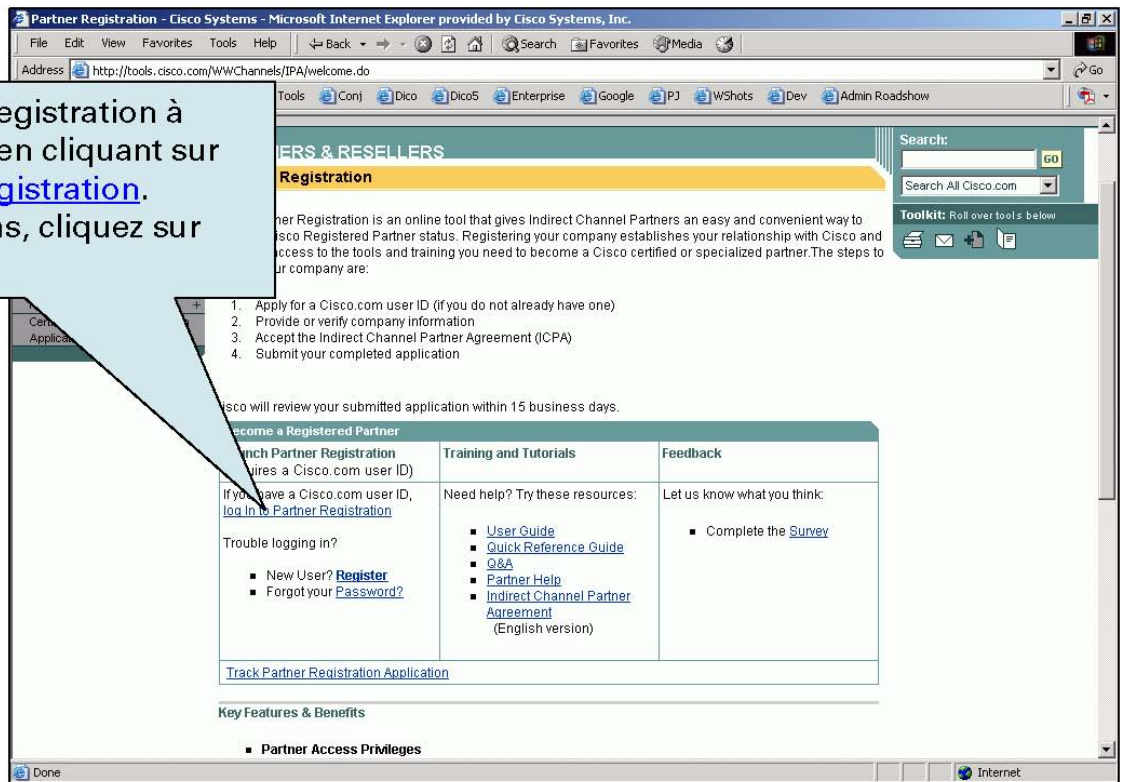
Partner Registration - Cisco Systems - Microsoft Internet Explorer provided by Cisco Systems, Inc.

File Edit View Favorites Tools Help ⇐Back Search Favorites Media

Address http://tools.cisco.com/WWChannels/IPA/welcome.do Go

Tools Conj Dico Dico5 Enterprise Google PJ WShots Dev Admin Roadshow

egistration à
en cliquant sur
gistration.
ns, cliquez sur

IERS & RESELLERS
Registration

ner Registration is an online tool that gives Indirect Channel Partners an easy and convenient way to isco Registered Partner status. Registering your company establishes your relationship with Cisco and ccess to the tools and training you need to become a Cisco certified or specialized partner.The steps to ur company are:

1. Apply for a Cisco.com user ID (if you do not already have one)
2. Provide or verify company information
3. Accept the Indirect Channel Partner Agreement (ICPA)
4. Submit your completed application

Cert
Applica

isco will review your submitted application within 15 business days.

ecome a Registered Partner

| nch Partner Registration (uires a Cisco.com user ID) | Training and Tutorials | Feedback |
|---|---|---|
| If yo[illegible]have a Cisco.com user ID, log In to Partner Registration<br>Trouble logging in?<br>■ New User? Register<br>■ Forgot your Password? | Need help? Try these resources:<br>■ User Guide<br>■ Quick Reference Guide<br>■ Q&A<br>■ Partner Help<br>■ Indirect Channel Partner Agreement (English version) | Let us know what you think:<br>■ Complete the Survey |
| Track Partner Registration Application | | |

Key Features & Benefits

■ Partner Access Privileges

Search:
GO
Search All Cisco.com
Toolkit: Roll over tools below

Done
Internet